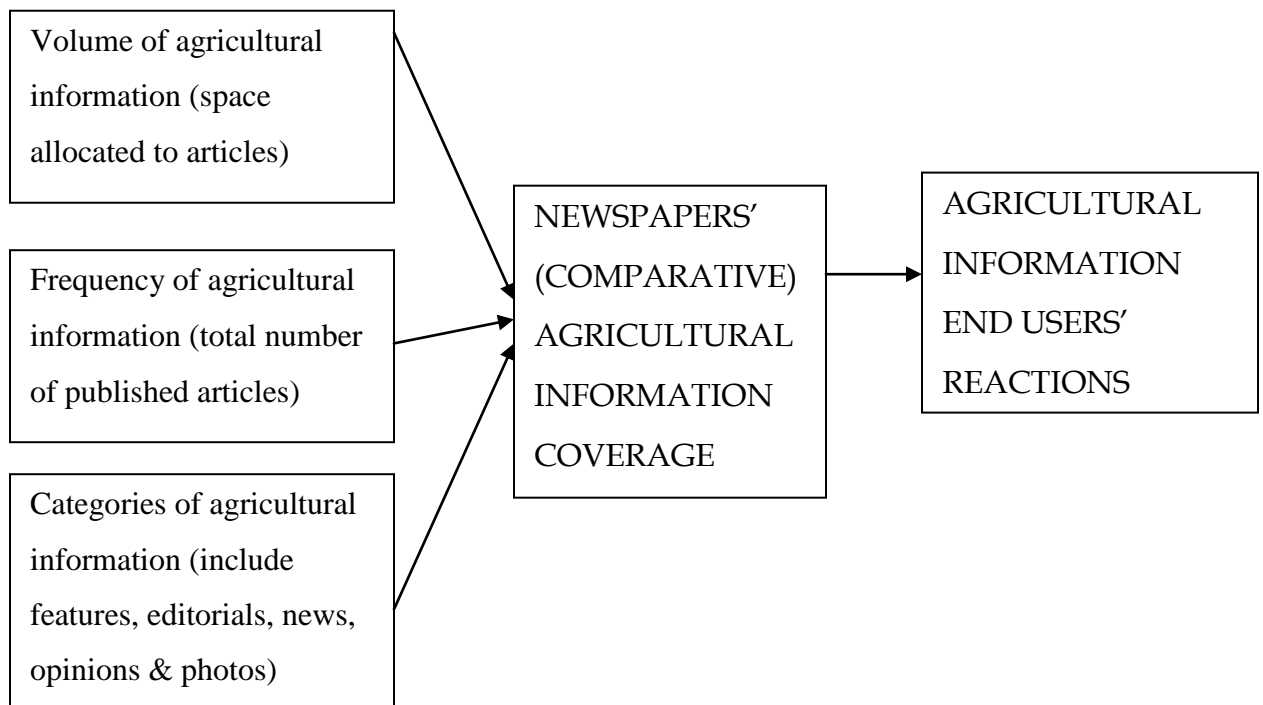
Volume of agricultural information (space allocated to articles)

Frequency of agricultural information (total number of published articles)

Categories of agricultural information (include features, editorials, news, opinions & photos)

NEWSPAPERS' (COMPARATIVE) AGRICULTURAL INFORMATION COVERAGE

AGRICULTURAL INFORMATION END USERS' REACTIONS